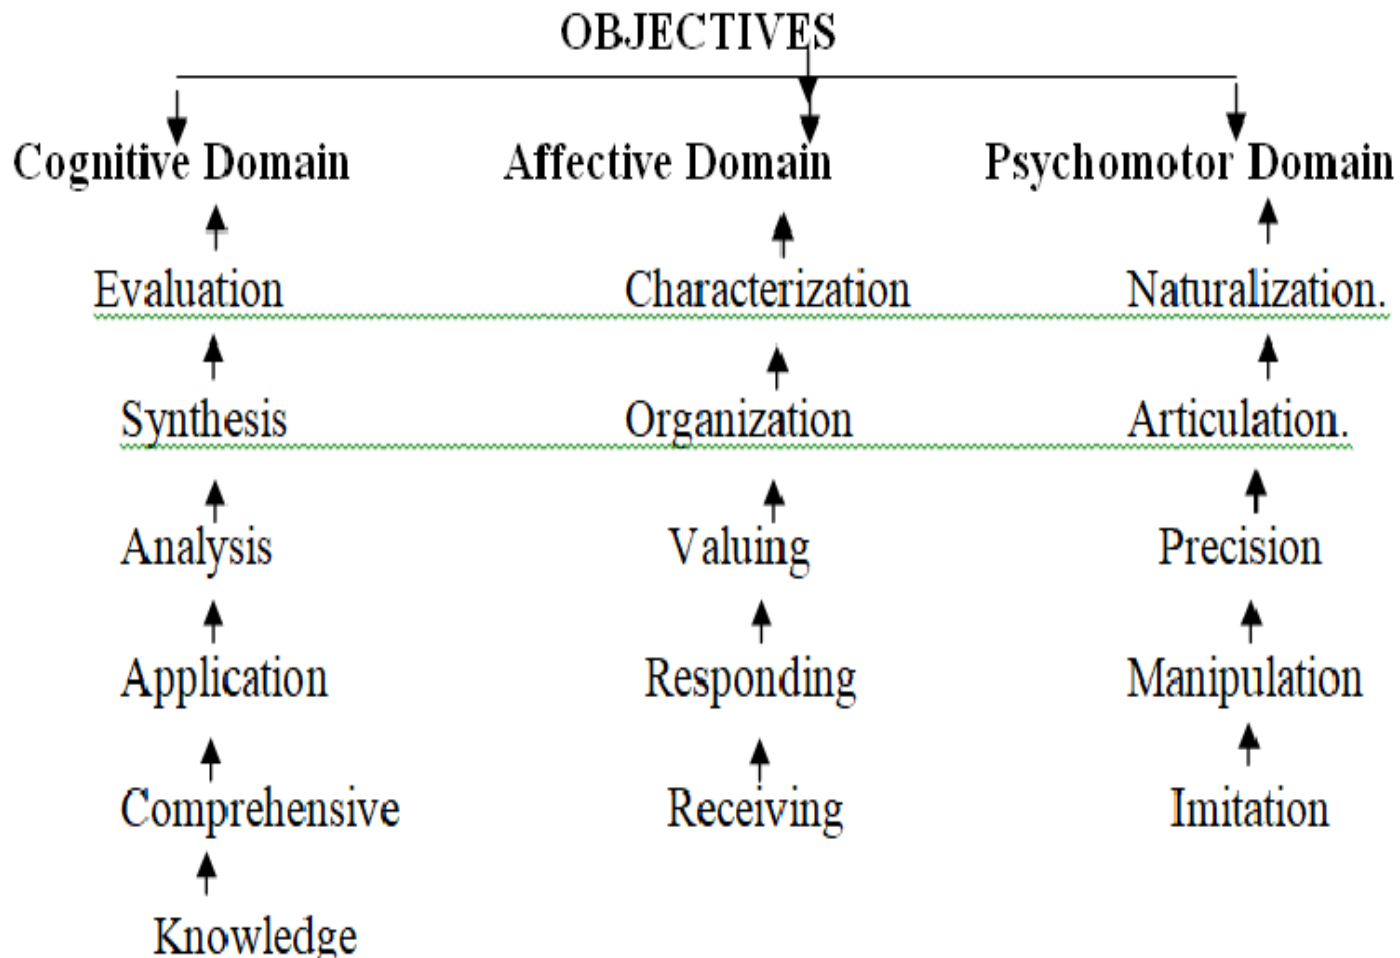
OBJECTIVES

Cognitive Domain
Evaluation
Synthesis
Analysis
Application
Comprehensive
Knowledge

Affective Domain
Characterization
Organization
Valuing
Responding
Receiving

Psychomotor Domain
Naturalization.
Articulation.
Precision
Manipulation
Imitation